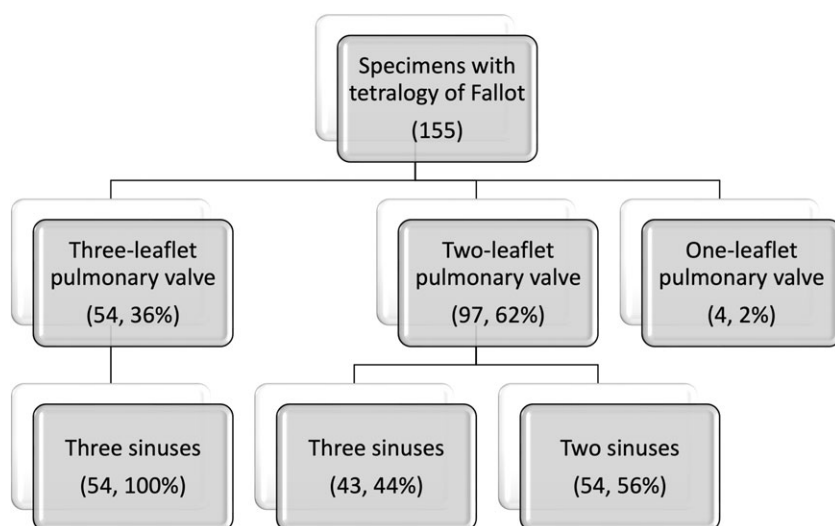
Specimens with tetralogy of Fallot (155)

Three-leaflet pulmonary valve (54, 36%)

Two-leaflet pulmonary valve (97, 62%)

One-leaflet pulmonary valve (4, 2%)

Three sinuses (54, 100%)

Three sinuses (43, 44%)

Two sinuses (54, 56%)